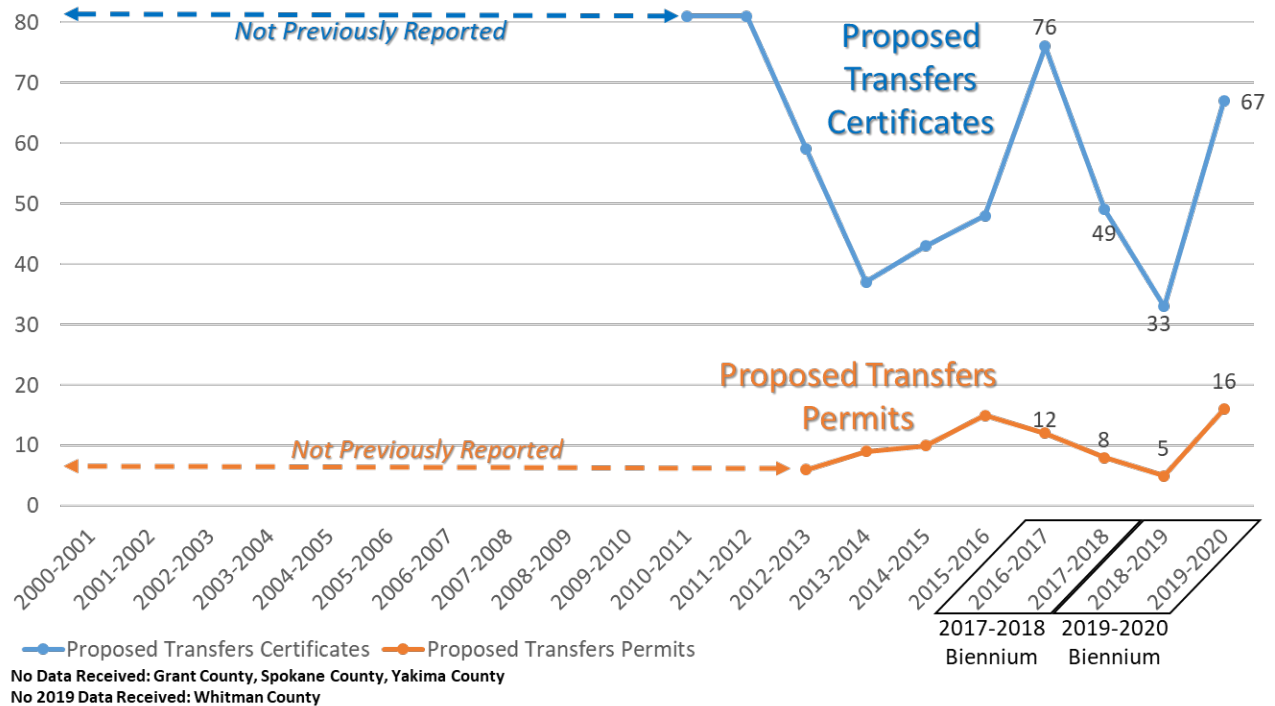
80
70
60
50
40
30
20
10
0

Not Previously Reported

Proposed Transfers Certificates

76
67
49
33

Proposed Transfers Permits

16
12
8
5

Not Previously Reported

2000-2001
2001-2002
2002-2003
2003-2004
2004-2005
2005-2006
2006-2007
2007-2008
2008-2009
2009-2010
2010-2011
2011-2012
2012-2013
2013-2014
2014-2015
2015-2016
2016-2017
2017-2018
2018-2019
2019-2020

2017-2018 Biennium
2019-2020 Biennium

Proposed Transfers Certificates
Proposed Transfers Permits

No Data Received: Grant County, Spokane County, Yakima County
No 2019 Data Received: Whitman County